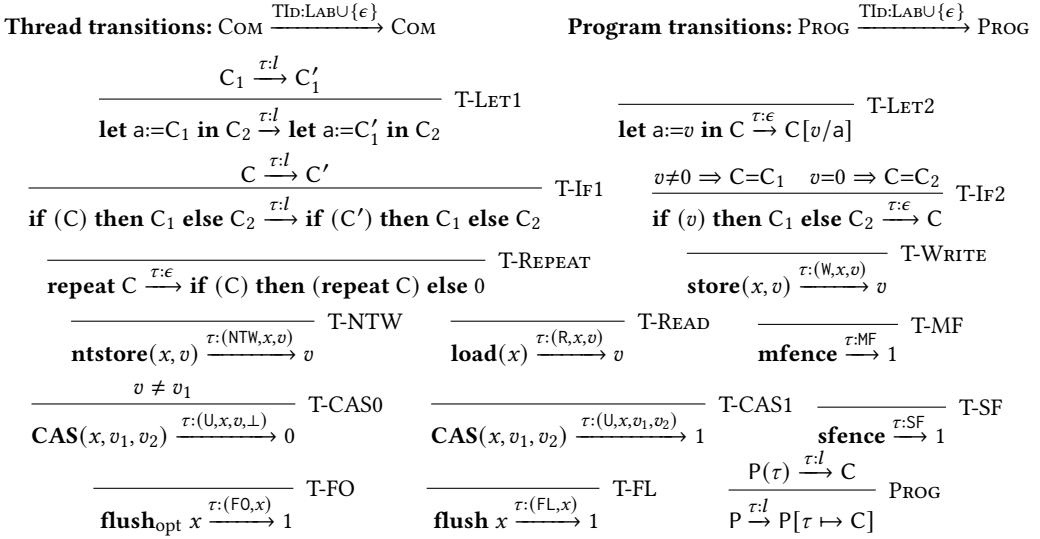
**Thread transitions:** $\text{Com} \xrightarrow{\text{TId:Lab}\cup\{\epsilon\}} \text{Com}$

**Program transitions:** $\text{Prog} \xrightarrow{\text{TId:Lab}\cup\{\epsilon\}} \text{Prog}$

$\dfrac{\mathsf{C}_1 \xrightarrow{\tau:l} \mathsf{C}_1'}{\textbf{let } \mathsf{a}{:=}\mathsf{C}_1 \textbf{ in } \mathsf{C}_2 \xrightarrow{\tau:l} \textbf{let } \mathsf{a}{:=}\mathsf{C}_1' \textbf{ in } \mathsf{C}_2}$ T-Let1

$\dfrac{}{\textbf{let } \mathsf{a}{:=}v \textbf{ in } \mathsf{C} \xrightarrow{\tau:\epsilon} \mathsf{C}[v/\mathsf{a}]}$ T-Let2

$\dfrac{\mathsf{C} \xrightarrow{\tau:l} \mathsf{C}'}{\textbf{if } (\mathsf{C}) \textbf{ then } \mathsf{C}_1 \textbf{ else } \mathsf{C}_2 \xrightarrow{\tau:l} \textbf{if } (\mathsf{C}') \textbf{ then } \mathsf{C}_1 \textbf{ else } \mathsf{C}_2}$ T-If1

$\dfrac{v{\neq}0 \Rightarrow \mathsf{C}{=}\mathsf{C}_1 \quad v{=}0 \Rightarrow \mathsf{C}{=}\mathsf{C}_2}{\textbf{if } (v) \textbf{ then } \mathsf{C}_1 \textbf{ else } \mathsf{C}_2 \xrightarrow{\tau:\epsilon} \mathsf{C}}$ T-If2

$\dfrac{}{\textbf{repeat } \mathsf{C} \xrightarrow{\tau:\epsilon} \textbf{if } (\mathsf{C}) \textbf{ then } (\textbf{repeat } \mathsf{C}) \textbf{ else } 0}$ T-Repeat

$\dfrac{}{\textbf{store}(x,v) \xrightarrow{\tau:(\mathtt{W},x,v)} v}$ T-Write

$\dfrac{}{\textbf{ntstore}(x,v) \xrightarrow{\tau:(\mathtt{NTW},x,v)} v}$ T-NTW

$\dfrac{}{\textbf{load}(x) \xrightarrow{\tau:(\mathtt{R},x,v)} v}$ T-Read

$\dfrac{}{\textbf{mfence} \xrightarrow{\tau:\mathtt{MF}} 1}$ T-MF

$\dfrac{v \neq v_1}{\textbf{CAS}(x,v_1,v_2) \xrightarrow{\tau:(\mathtt{U},x,v,\bot)} 0}$ T-CAS0

$\dfrac{}{\textbf{CAS}(x,v_1,v_2) \xrightarrow{\tau:(\mathtt{U},x,v_1,v_2)} 1}$ T-CAS1

$\dfrac{}{\textbf{sfence} \xrightarrow{\tau:\mathtt{SF}} 1}$ T-SF

$\dfrac{}{\textbf{flush}_{\text{opt}}\ x \xrightarrow{\tau:(\mathtt{FO},x)} 1}$ T-FO

$\dfrac{}{\textbf{flush}\ x \xrightarrow{\tau:(\mathtt{FL},x)} 1}$ T-FL

$\dfrac{\mathsf{P}(\tau) \xrightarrow{\tau:l} \mathsf{C}}{\mathsf{P} \xrightarrow{\tau:l} \mathsf{P}[\tau \mapsto \mathsf{C}]}$ Prog